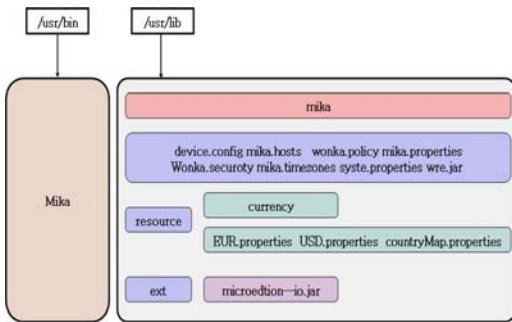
/usr/bin

/usr/lib

Mika

mika

device.config mika.hosts wonka.policy mika.properties
Wonka.securoty mika.timezones syste.properties wre.jar

resource

currency

EUR.properties USD.properties countryMap.properties

ext

microedtion—io.jar